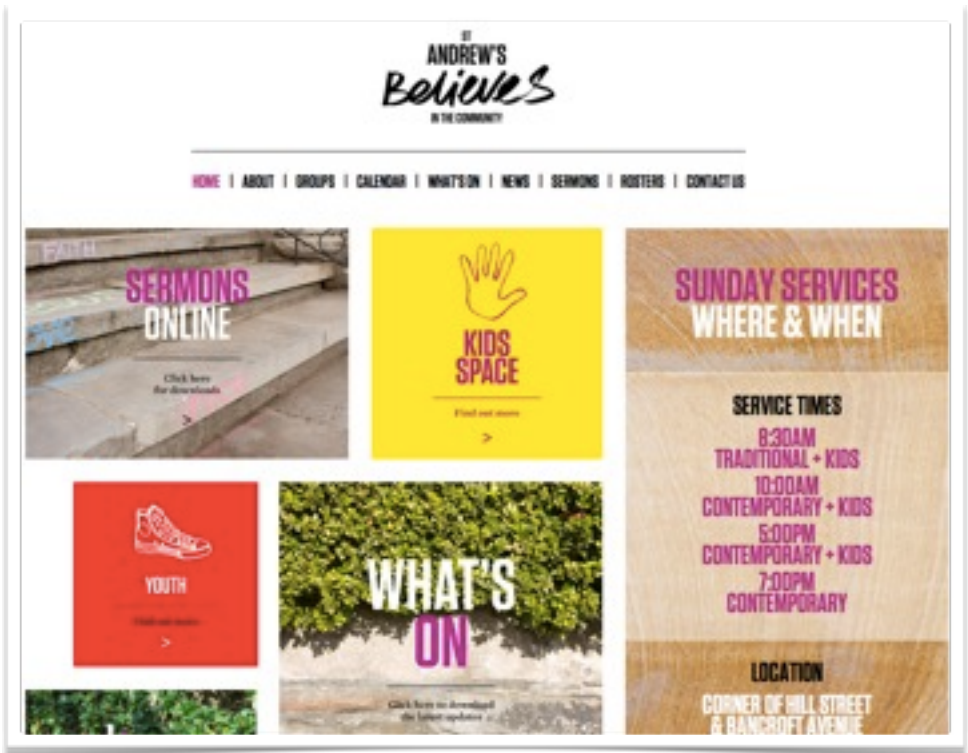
ST
ANDREW'S
Believes
IN THE COMMUNITY

HOME | ABOUT | GROUPS | CALENDAR | WHAT'S ON | NEWS | SERMONS | ROSTERS | CONTACT US

SERMONS
ONLINE

Click here
for downloads

>

KIDS
SPACE

Find out more

>

SUNDAY SERVICES
WHERE & WHEN

SERVICE TIMES

8:30AM
TRADITIONAL + KIDS
10:00AM
CONTEMPORARY + KIDS
5:00PM
CONTEMPORARY + KIDS
7:00PM
CONTEMPORARY

LOCATION

CORNER OF HILL STREET
& BANCROFT AVENUE

YOUTH

Find out more

>

WHAT'S
ON

Click here to download
the latest updates